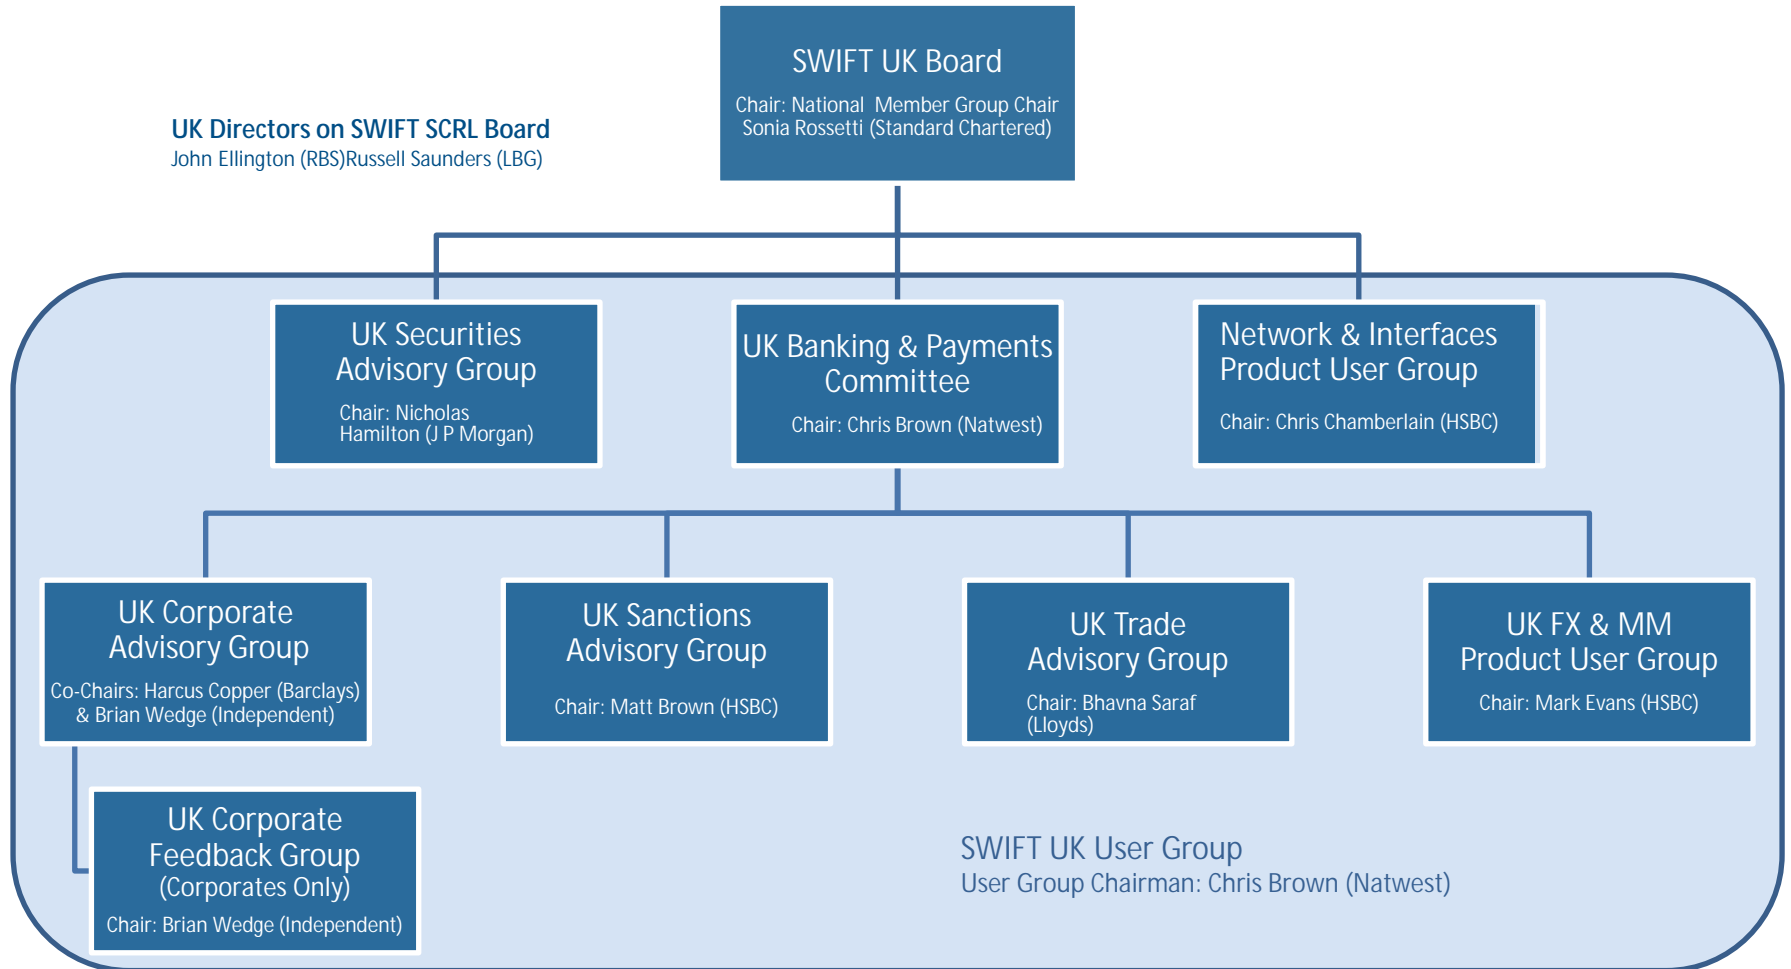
SWIFT UK Board
Chair: National Member Group Chair
Sonia Rossetti (Standard Chartered)

UK Directors on SWIFT SCRL Board
John Ellington (RBS)Russell Saunders (LBG)

UK Securities Advisory Group
Chair: Nicholas Hamilton (J P Morgan)

UK Banking & Payments Committee
Chair: Chris Brown (Natwest)

Network & Interfaces Product User Group
Chair: Chris Chamberlain (HSBC)

UK Corporate Advisory Group
Co-Chairs: Harcus Copper (Barclays) & Brian Wedge (Independent)

UK Sanctions Advisory Group
Chair: Matt Brown (HSBC)

UK Trade Advisory Group
Chair: Bhavna Saraf (Lloyds)

UK FX & MM Product User Group
Chair: Mark Evans (HSBC)

UK Corporate Feedback Group (Corporates Only)
Chair: Brian Wedge (Independent)

SWIFT UK User Group
User Group Chairman: Chris Brown (Natwest)